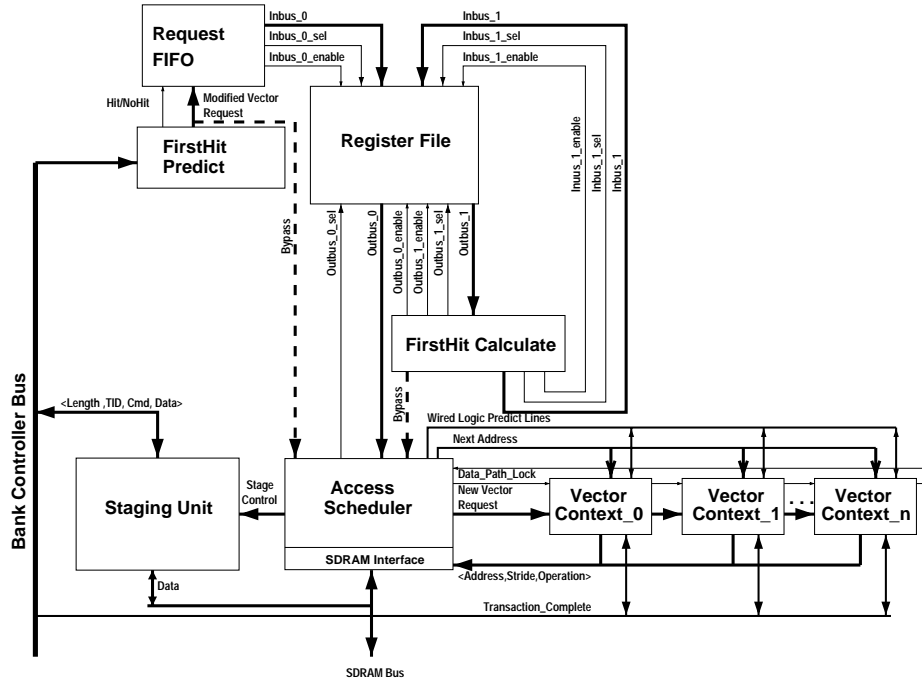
Request FIFO

Inbus_0

Inbus_0_sel

Inbus_0_enable

Inbus_1

Inbus_1_sel

Inbus_1_enable

Hit/NoHit

Modified Vector Request

FirstHit Predict

Register File

Inuus_1_enable

Inbus_1_sel

Inbus_1

Bypass

Outbus_0_sel

Outbus_0

Outbus_0_enable

Outbus_1_enable

Outbus_1_sel

Outbus_1

FirstHit Calculate

Bank Controller Bus

<Length ,TID, Cmd, Data>

Bypass

Wired Logic Predict Lines

Next Address

Data_Path_Lock

Staging Unit

Stage Control

Access Scheduler

New Vector Request

Vector Context_0

Vector Context_1

. . .

Vector Context_n

SDRAM Interface

<Address,Stride,Operation>

Data

Transaction_Complete

SDRAM Bus